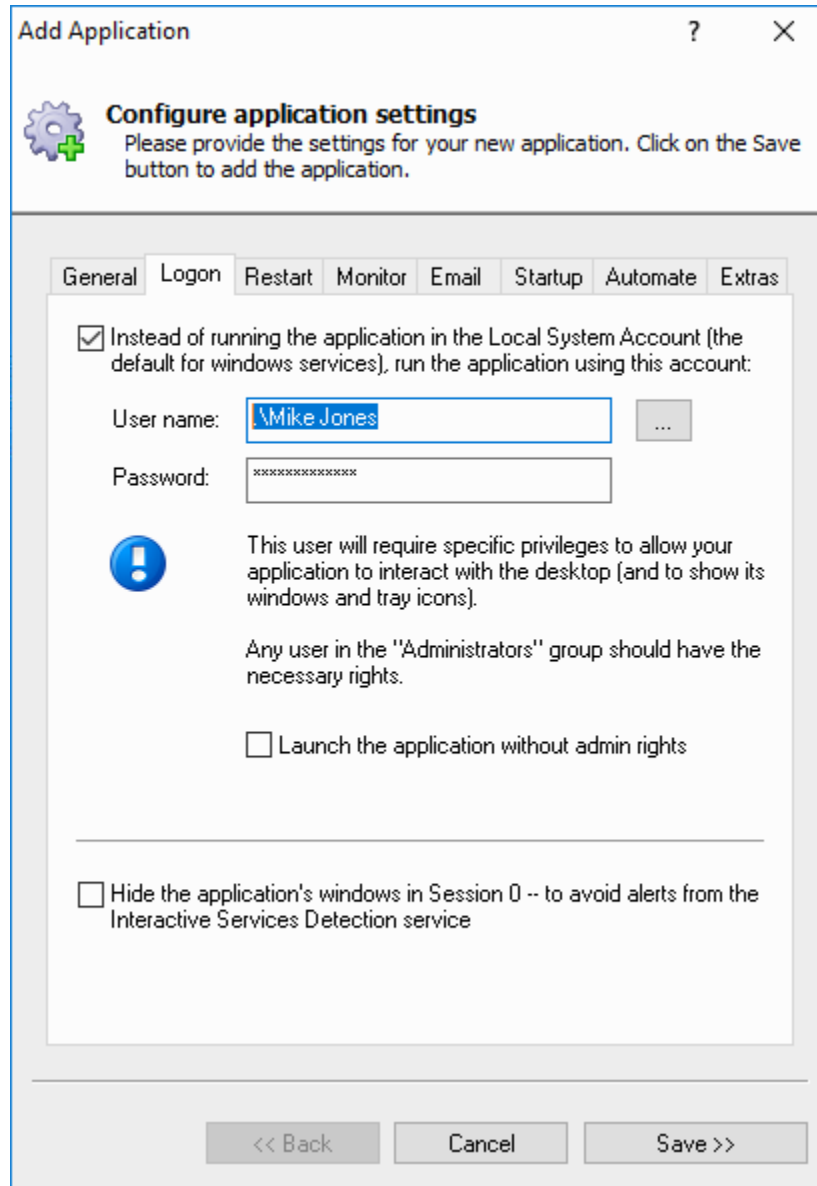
Add Application ? ×

Configure application settings
Please provide the settings for your new application. Click on the Save button to add the application.

General Logon Restart Monitor Email Startup Automate Extras

Instead of running the application in the Local System Account (the default for windows services), run the application using this account:

User name: .\Mike Jones ...

Password: *************

This user will require specific privileges to allow your application to interact with the desktop (and to show its windows and tray icons).

Any user in the "Administrators" group should have the necessary rights.

Launch the application without admin rights

Hide the application's windows in Session 0 -- to avoid alerts from the Interactive Services Detection service

<< Back Cancel Save >>